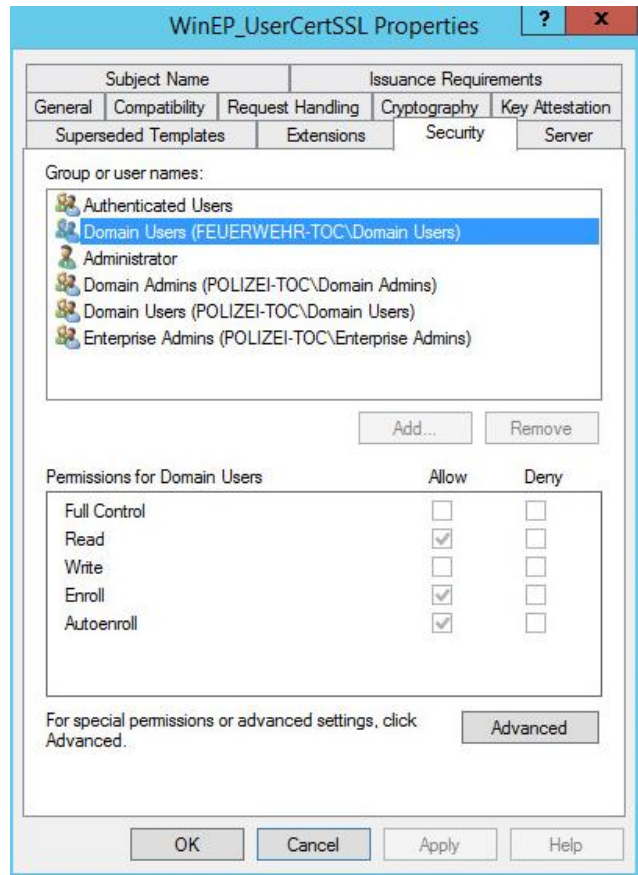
WinEP_UserCertSSL Properties

?

x

Subject Name | Issuance Requirements

General | Compatibility | Request Handling | Cryptography | Key Attestation

Superseded Templates | Extensions | Security | Server

Group or user names:

Authenticated Users
Domain Users (FEUERWEHR-TOC\Domain Users)
Administrator
Domain Admins (POLIZEI-TOC\Domain Admins)
Domain Users (POLIZEI-TOC\Domain Users)
Enterprise Admins (POLIZEI-TOC\Enterprise Admins)

Add... Remove

| Permissions for Domain Users | Allow | Deny |
|---|---|---|
| Full Control | ☐ | ☐ |
| Read | ☑ | ☐ |
| Write | ☐ | ☐ |
| Enroll | ☑ | ☐ |
| Autoenroll | ☑ | ☐ |

For special permissions or advanced settings, click Advanced.

Advanced

OK Cancel Apply Help